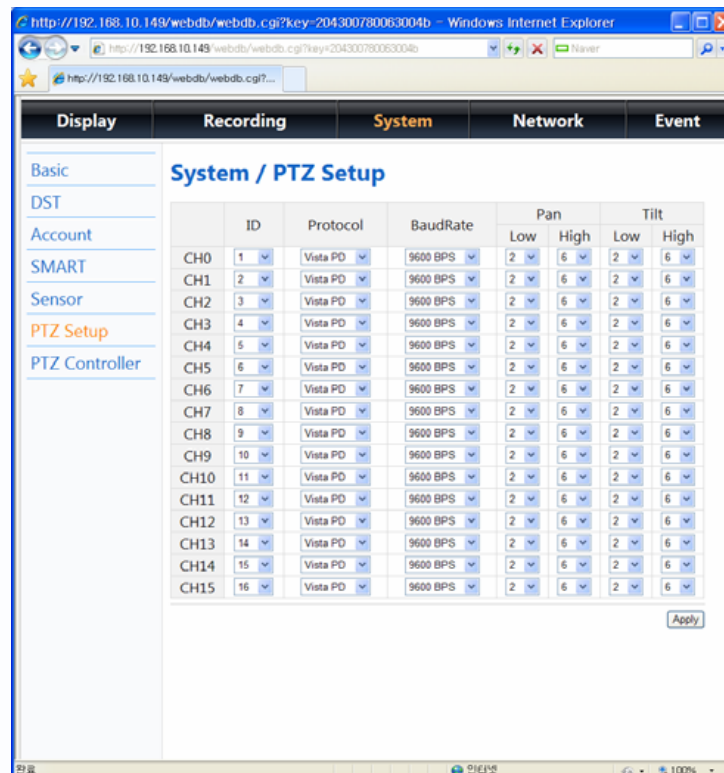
http://192.168.10.149/webdb/webdb.cgi?key=204300780063004b - Windows Internet Explorer

http://192.168.10.149/webdb/webdb.cgi?key=204300780063004b

Naver

http://192.168.10.149/webdb/webdb.cgi?...

Display Recording System Network Event

Basic
DST
Account
SMART
Sensor
PTZ Setup
PTZ Controller

System / PTZ Setup

| | ID | Protocol | BaudRate | Pan Low | Pan High | Tilt Low | Tilt High |
|---|---|---|---|---|---|---|---|
| CH0 | 1 | Vista PD | 9600 BPS | 2 | 6 | 2 | 6 |
| CH1 | 2 | Vista PD | 9600 BPS | 2 | 6 | 2 | 6 |
| CH2 | 3 | Vista PD | 9600 BPS | 2 | 6 | 2 | 6 |
| CH3 | 4 | Vista PD | 9600 BPS | 2 | 6 | 2 | 6 |
| CH4 | 5 | Vista PD | 9600 BPS | 2 | 6 | 2 | 6 |
| CH5 | 6 | Vista PD | 9600 BPS | 2 | 6 | 2 | 6 |
| CH6 | 7 | Vista PD | 9600 BPS | 2 | 6 | 2 | 6 |
| CH7 | 8 | Vista PD | 9600 BPS | 2 | 6 | 2 | 6 |
| CH8 | 9 | Vista PD | 9600 BPS | 2 | 6 | 2 | 6 |
| CH9 | 10 | Vista PD | 9600 BPS | 2 | 6 | 2 | 6 |
| CH10 | 11 | Vista PD | 9600 BPS | 2 | 6 | 2 | 6 |
| CH11 | 12 | Vista PD | 9600 BPS | 2 | 6 | 2 | 6 |
| CH12 | 13 | Vista PD | 9600 BPS | 2 | 6 | 2 | 6 |
| CH13 | 14 | Vista PD | 9600 BPS | 2 | 6 | 2 | 6 |
| CH14 | 15 | Vista PD | 9600 BPS | 2 | 6 | 2 | 6 |
| CH15 | 16 | Vista PD | 9600 BPS | 2 | 6 | 2 | 6 |

Apply

완료 인터넷 100%